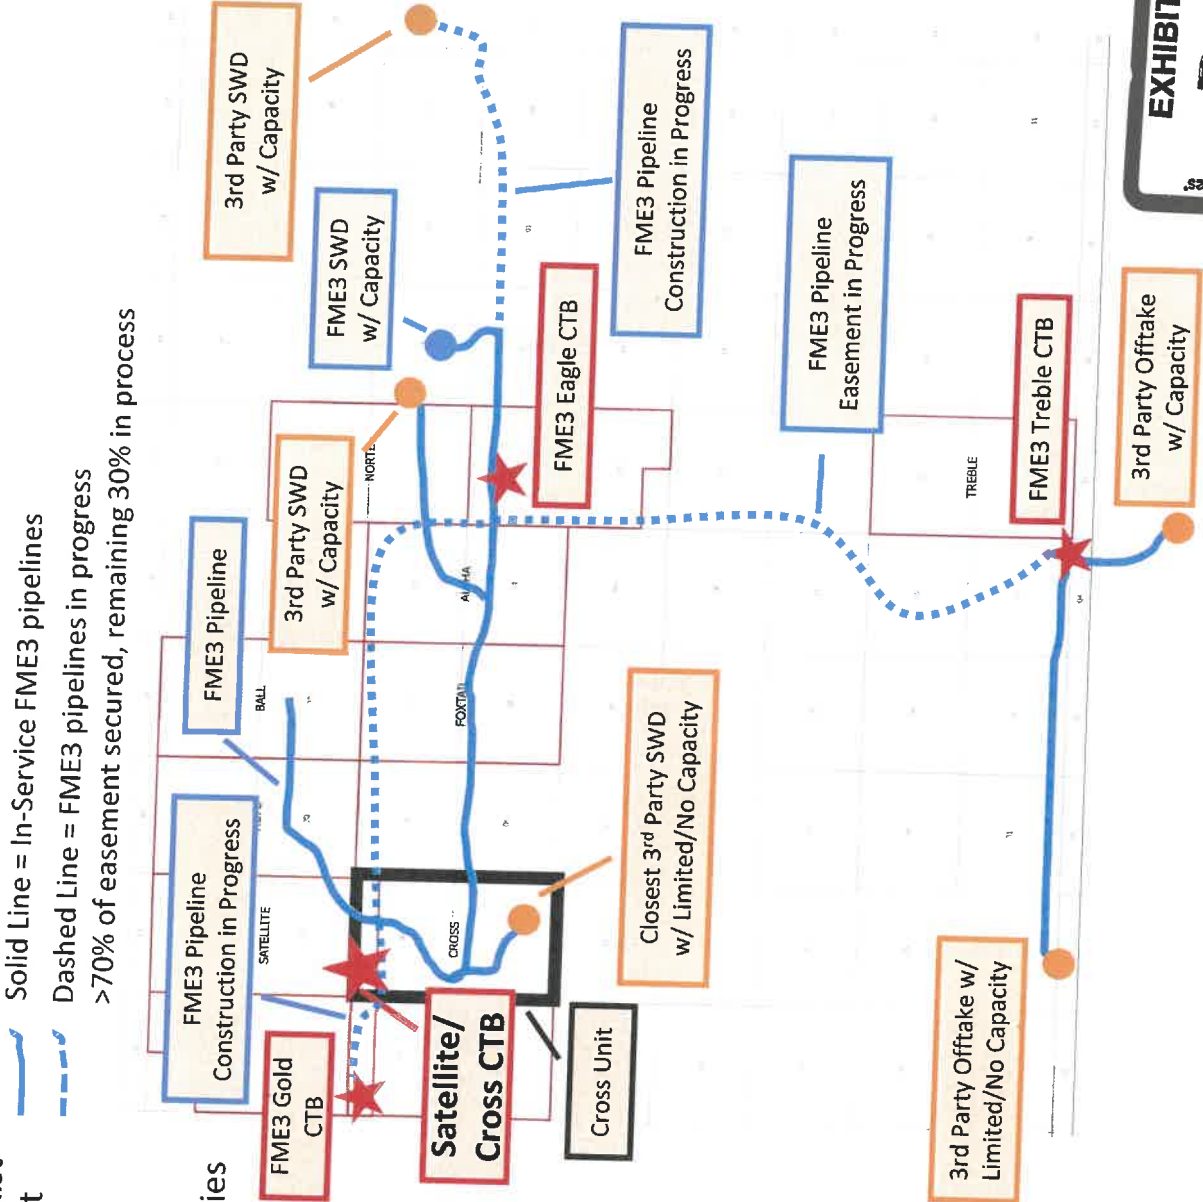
Solid Line = In-Service FME3 pipelines

Dashed Line = FME3 pipelines in progress
>70% of easement secured, remaining 30% in process

3rd Party SWD w/ Capacity

FME3 SWD w/ Capacity

FME3 Pipeline Construction in Progress

FME3 Eagle CTB

FME3 Pipeline Easement in Progress

FME3 Treble CTB

3rd Party Offtake w/ Capacity

EXHIBIT

3rd Party SWD w/ Capacity

FME3 Pipeline

NORTE

ALPHA

FOXTAIL

BALL

TREBLE

SATELLITE

CROSS

FME3 Pipeline Construction in Progress

Closest 3rd Party SWD w/ Limited/No Capacity

FME3 Gold CTB

Satellite/ Cross CTB

Cross Unit

3rd Party Offtake w/ Limited/No Capacity

ies